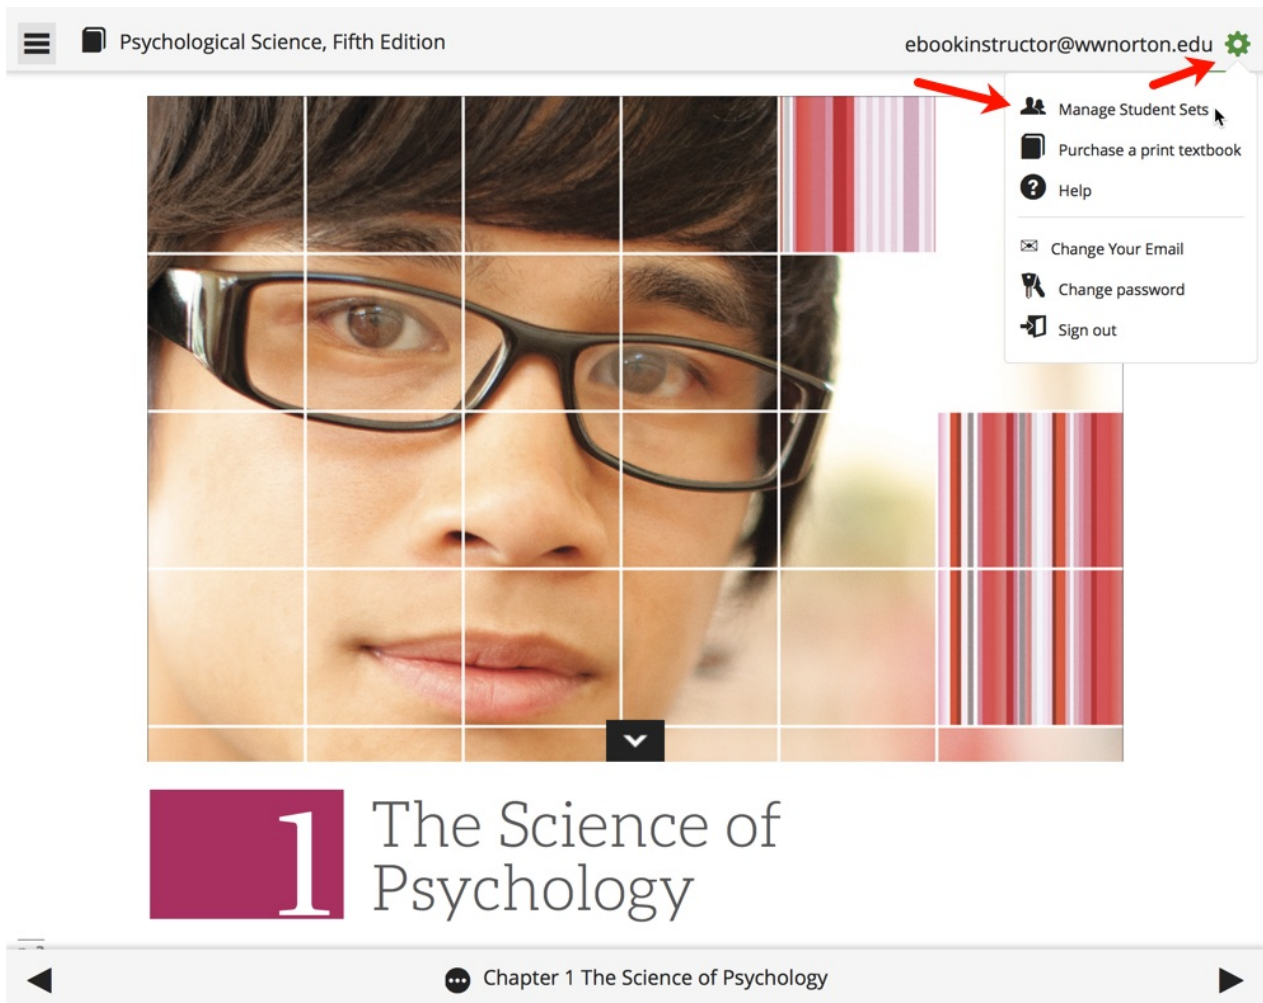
Psychological Science, Fifth Edition

ebookinstructor@wwnorton.edu

Manage Student Sets
Purchase a print textbook
Help
Change Your Email
Change password
Sign out

1 The Science of Psychology

Chapter 1 The Science of Psychology